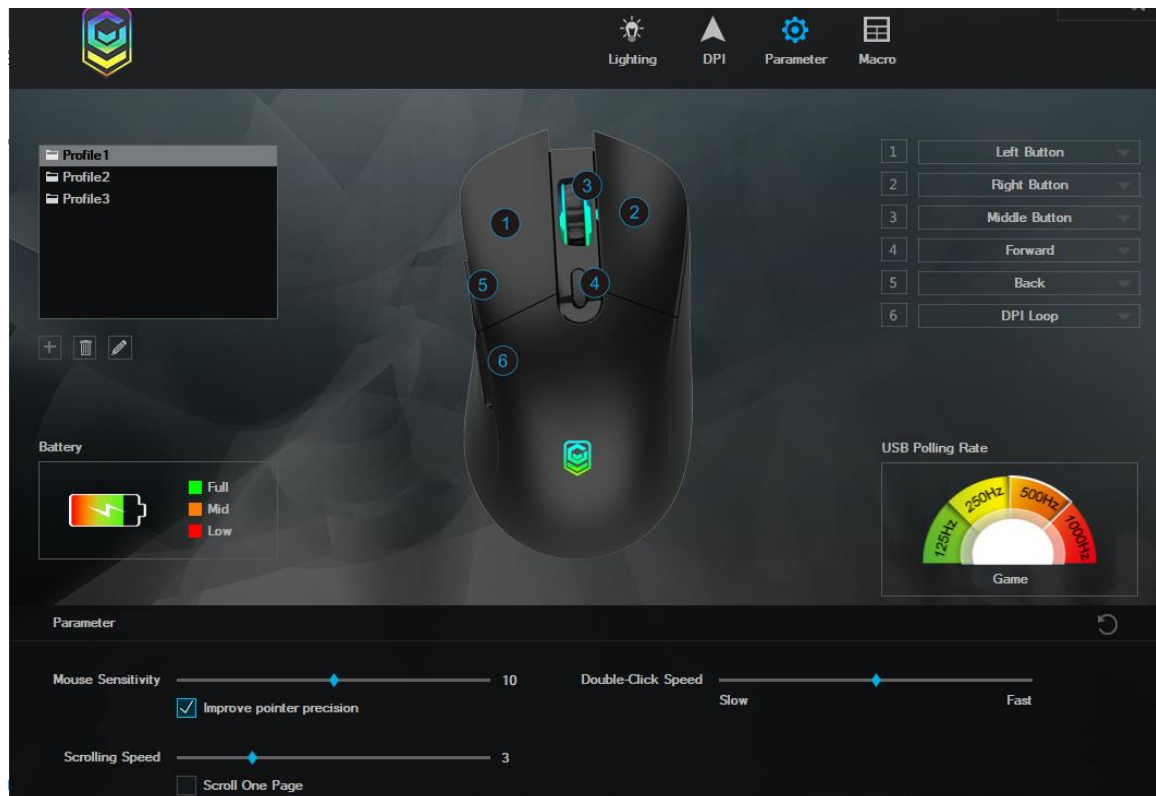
Lighting DPI Parameter Macro

Profile1
Profile2
Profile3

1
2
3
4
5
6

| 1 | Left Button |
|---|---|
| 2 | Right Button |
| 3 | Middle Button |
| 4 | Forward |
| 5 | Back |
| 6 | DPI Loop |

Battery

Full
Mid
Low

USB Polling Rate

125Hz 250Hz 500Hz 1000Hz

Game

Parameter

Mouse Sensitivity 10

Improve pointer precision

Double-Click Speed

Slow Fast

Scrolling Speed 3

Scroll One Page